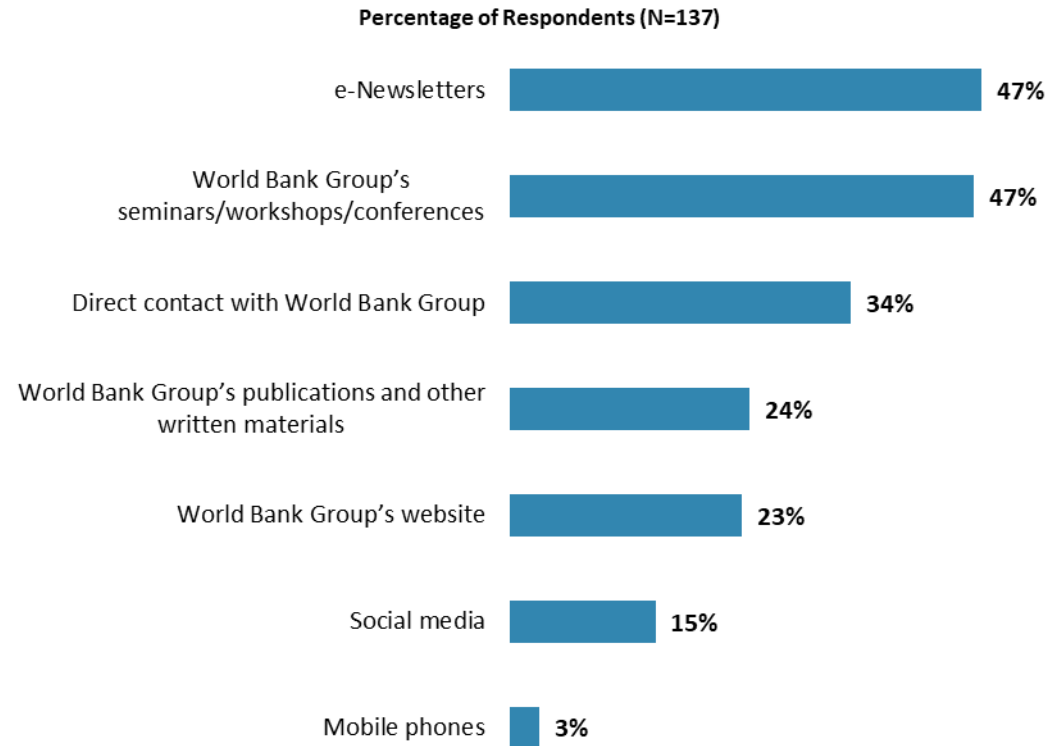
Percentage of Respondents (N=137)

e-Newsletters 47%

World Bank Group's seminars/workshops/conferences 47%

Direct contact with World Bank Group 34%

World Bank Group's publications and other written materials 24%

World Bank Group's website 23%

Social media 15%

Mobile phones 3%